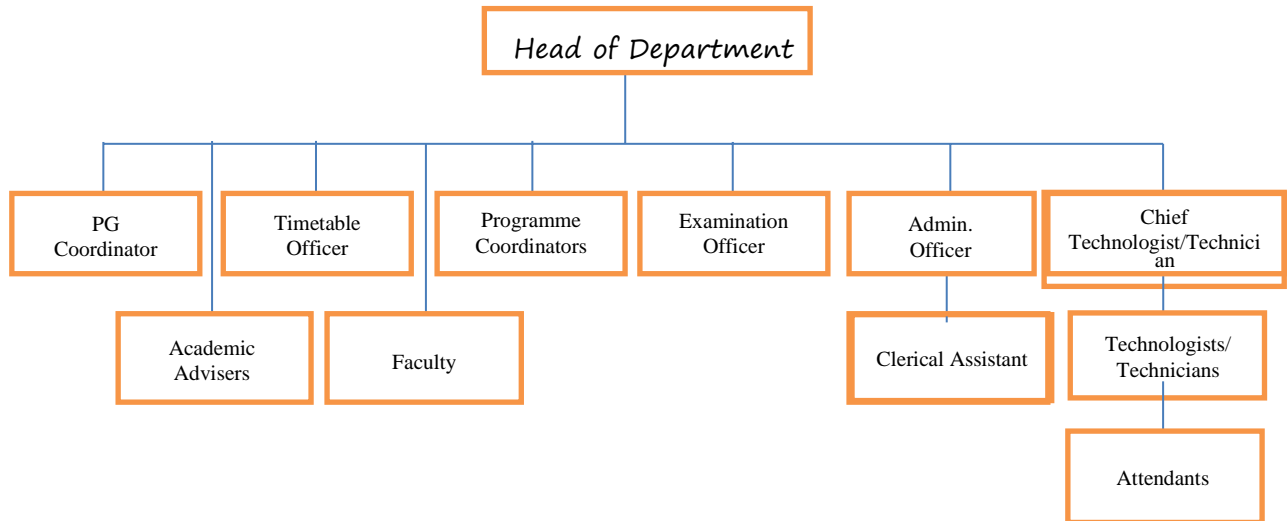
Head of Department

PG Coordinator

Timetable Officer

Programme Coordinators

Examination Officer

Admin. Officer

Chief Technologist/Technici an

Academic Advisers

Faculty

Clerical Assistant

Technologists/ Technicians

Attendants